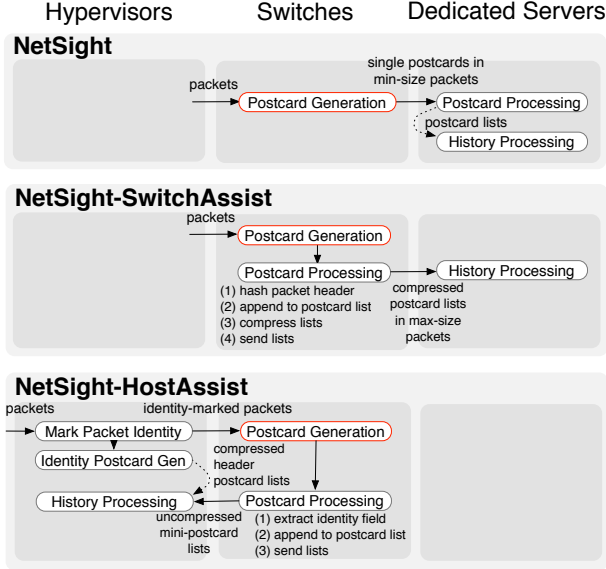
Hypervisors Switches Dedicated Servers

NetSight

packets

Postcard Generation

single postcards in min-size packets

Postcard Processing

postcard lists

History Processing

NetSight-SwitchAssist

packets

Postcard Generation

Postcard Processing

(1) hash packet header
(2) append to postcard list
(3) compress lists
(4) send lists

compressed postcard lists in max-size packets

History Processing

NetSight-HostAssist

packets

Mark Packet Identity

identity-marked packets

Postcard Generation

Identity Postcard Gen

compressed header postcard lists

History Processing

Postcard Processing

uncompressed mini-postcard lists

(1) extract identity field
(2) append to postcard list
(3) send lists